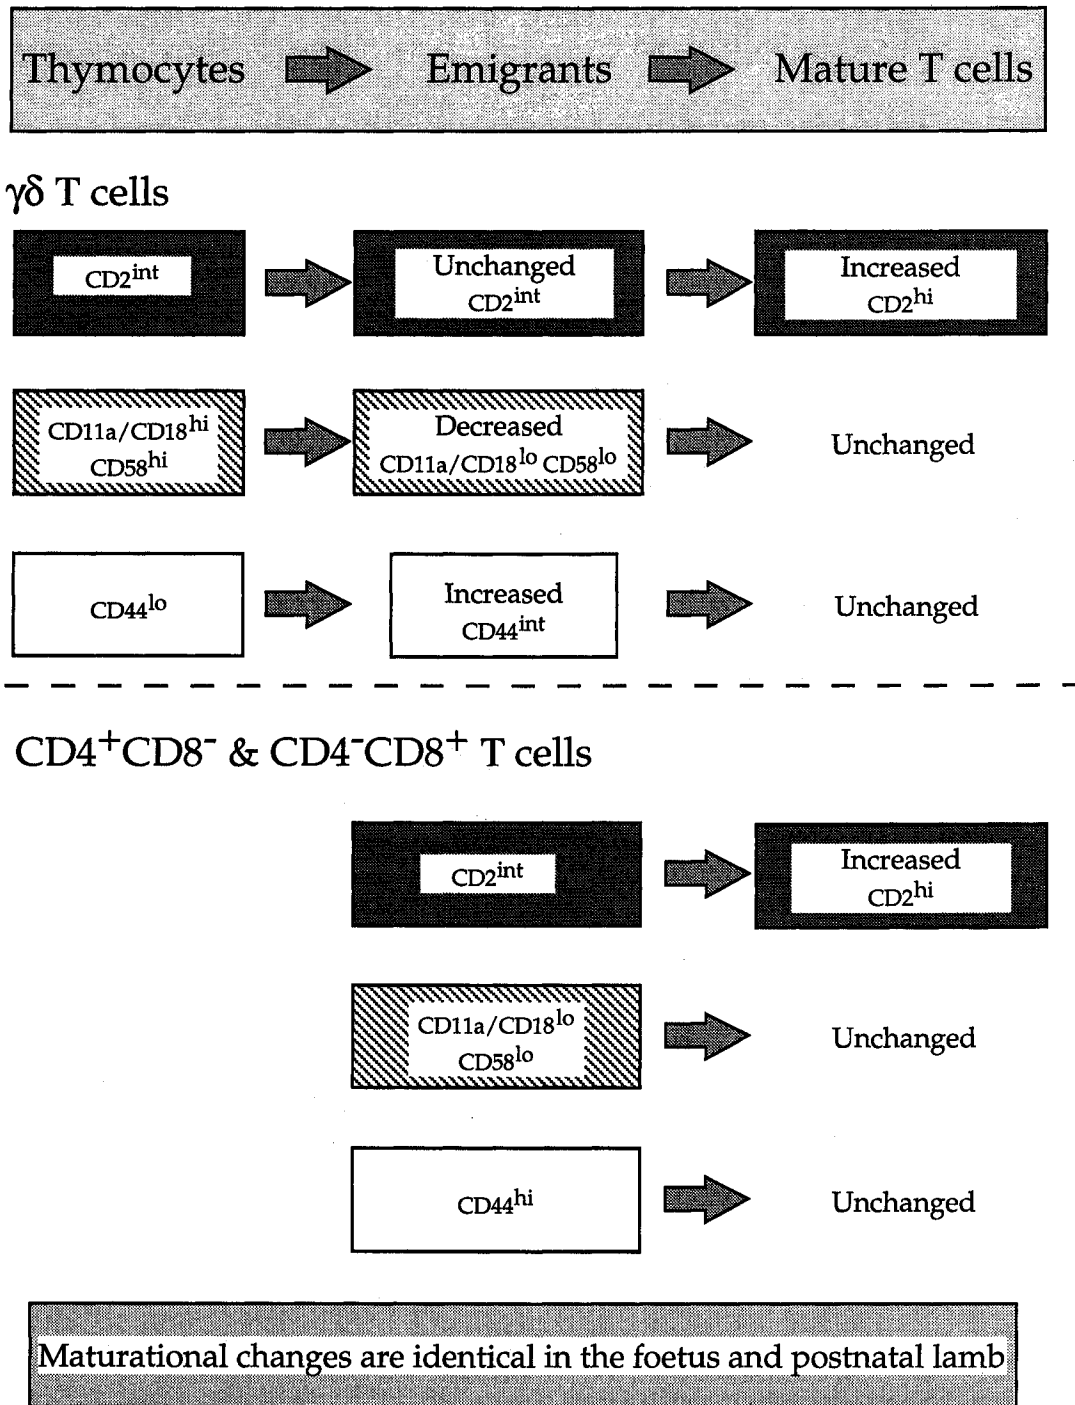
Thymocytes Emigrants Mature T cells

$\gamma\delta$ T cells

CD2$^{int}$

Unchanged CD2$^{int}$

Increased CD2$^{hi}$

CD11a/CD18$^{hi}$ CD58$^{hi}$

Decreased CD11a/CD18$^{lo}$ CD58$^{lo}$

Unchanged

CD44$^{lo}$

Increased CD44$^{int}$

Unchanged

CD4$^{+}$CD8$^{-}$ & CD4$^{-}$CD8$^{+}$ T cells

CD2$^{int}$

Increased CD2$^{hi}$

CD11a/CD18$^{lo}$ CD58$^{lo}$

Unchanged

CD44$^{hi}$

Unchanged

Maturational changes are identical in the foetus and postnatal lamb